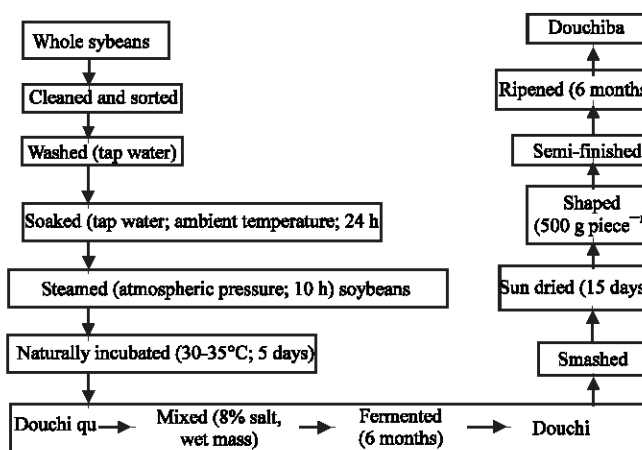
Whole sybeans

Cleaned and sorted

Washed (tap water)

Soaked (tap water; ambient temperature; 24 h

Steamed (atmospheric pressure; 10 h) soybeans

Naturally incubated (30-35°C; 5 days)

Douchi qu

Mixed (8% salt, wet mass)

Fermented (6 months)

Douchi

Smashed

Sun dried (15 days

Shaped (500 g piece$^{-1}$

Semi-finished

Ripened (6 months

Douchiba